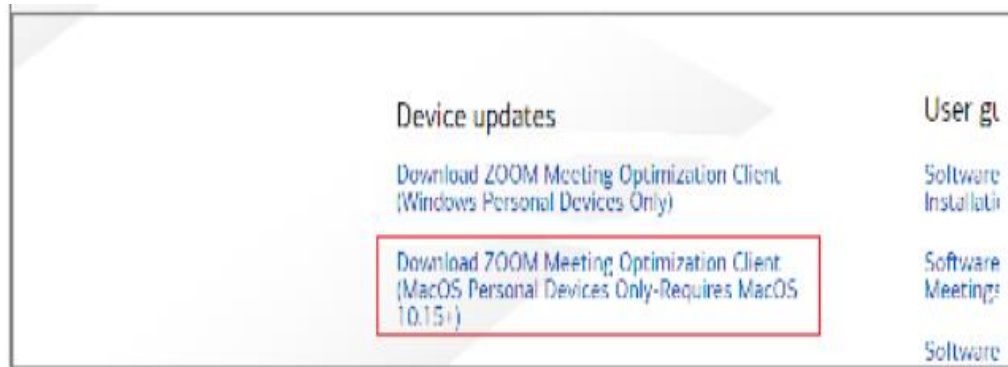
Device updates

Download ZOOM Meeting Optimization Client (Windows Personal Devices Only)

Download ZOOM Meeting Optimization Client (MacOS Personal Devices Only-Requires MacOS 10.15+)

User gu

Software Installati

Software Meetings

Software